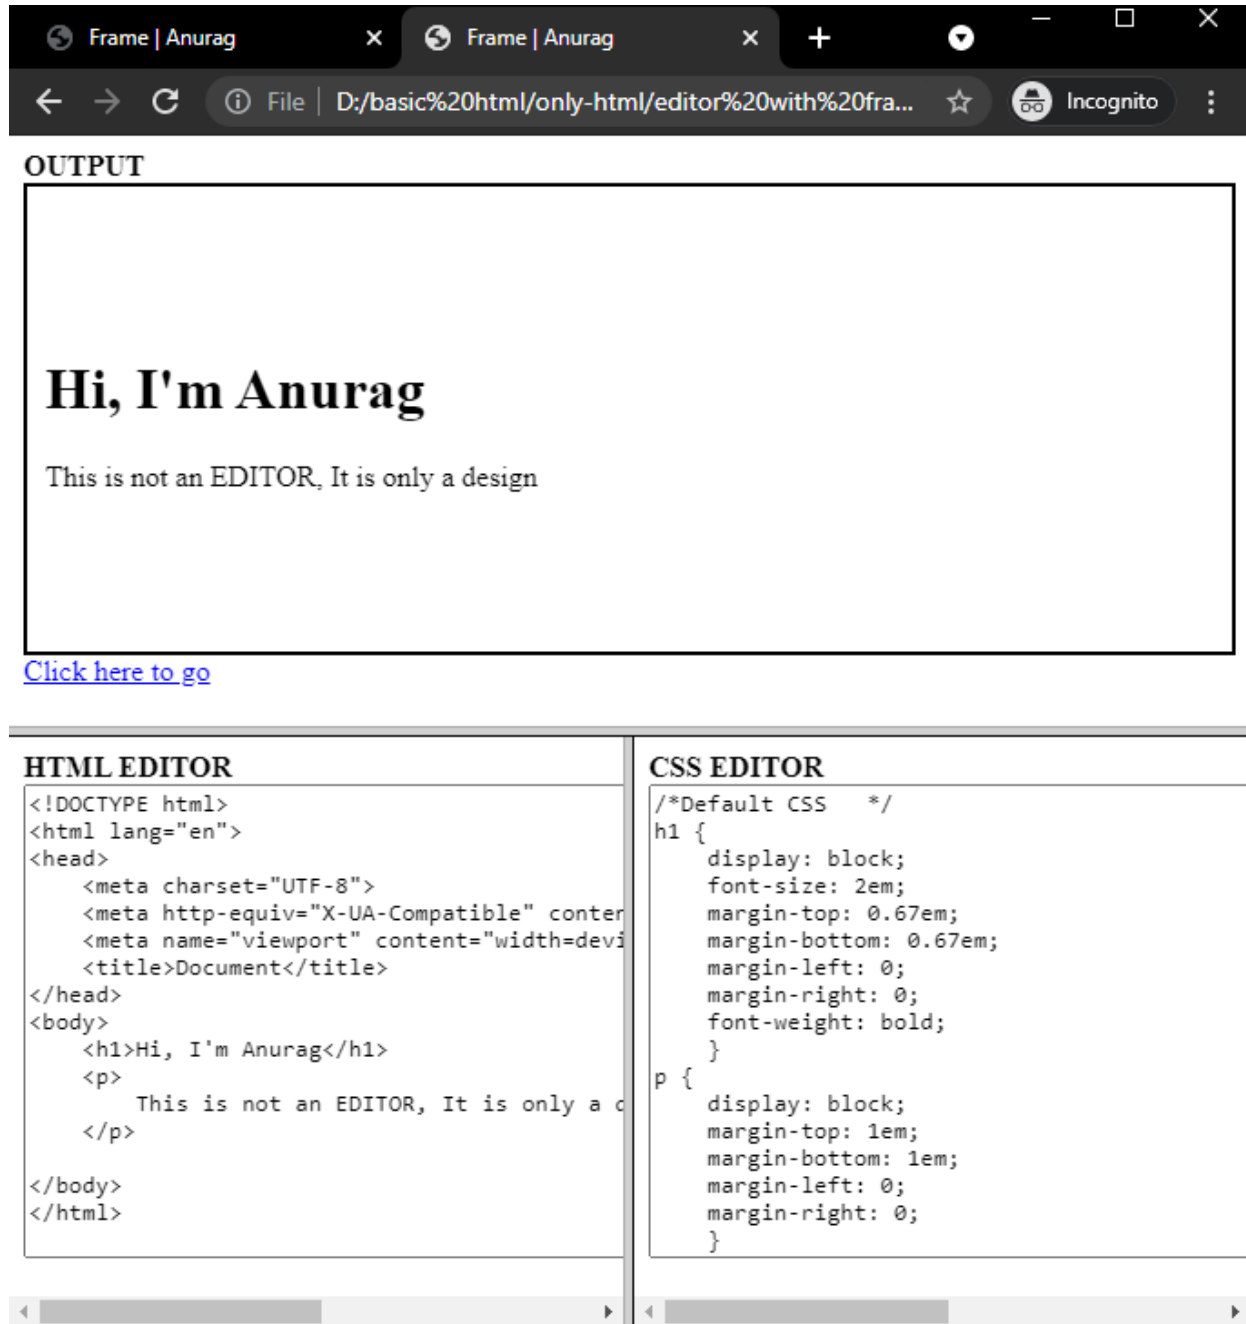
Frame | Anurag
Frame | Anurag
File D:/basic%20html/only-html/editor%20with%20fra...
Incognito

OUTPUT

Hi, I'm Anurag

This is not an EDITOR, It is only a design

Click here to go

HTML EDITOR

<!DOCTYPE html>
<html lang="en">
<head>
<meta charset="UTF-8">
<meta http-equiv="X-UA-Compatible" conter
<meta name="viewport" content="width=devi
<title>Document</title>
</head>
<body>
<h1>Hi, I'm Anurag</h1>
<p>
This is not an EDITOR, It is only a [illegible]
</p>

</body>
</html>

CSS EDITOR

/*Default CSS */
h1 {
display: block;
font-size: 2em;
margin-top: 0.67em;
margin-bottom: 0.67em;
margin-left: 0;
margin-right: 0;
font-weight: bold;
}
p {
display: block;
margin-top: 1em;
margin-bottom: 1em;
margin-left: 0;
margin-right: 0;
}